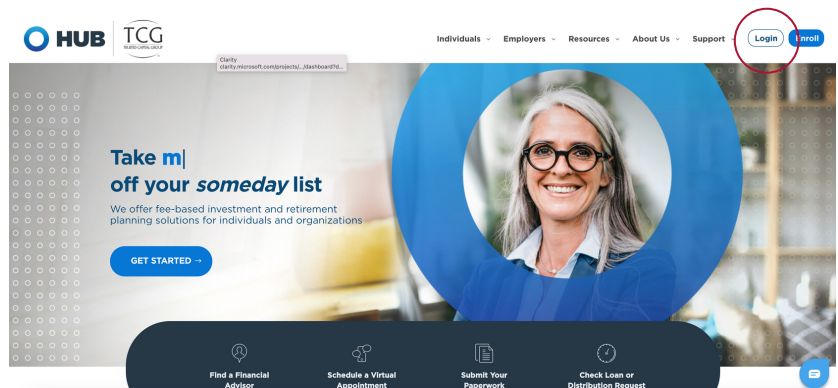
HUB | TCG TRUSTED CAPITAL GROUP

Individuals ⌄ Employers ⌄ Resources ⌄ About Us ⌄ Support ⌄ Login Enroll

Clarity
clarity.microsoft.com/projects/...dashboard?d...

Take m|
off your *someday* list

We offer fee-based investment and retirement planning solutions for individuals and organizations

GET STARTED →

Find a Financial Advisor

Schedule a Virtual Appointment

Submit Your Paperwork

Check Loan or Distribution Request